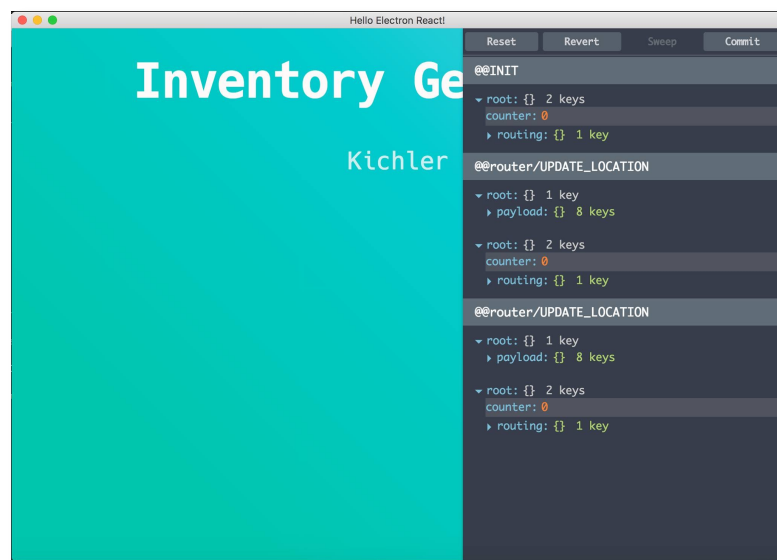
Hello Electron React!

Inventory Ge

Kichler

Reset Revert Sweep Commit

@@INIT

▾ root: {} 2 keys
counter: 0
▸ routing: {} 1 key

@@router/UPDATE_LOCATION

▾ root: {} 1 key
▸ payload: {} 8 keys

▾ root: {} 2 keys
counter: 0
▸ routing: {} 1 key

@@router/UPDATE_LOCATION

▾ root: {} 1 key
▸ payload: {} 8 keys

▾ root: {} 2 keys
counter: 0
▸ routing: {} 1 key